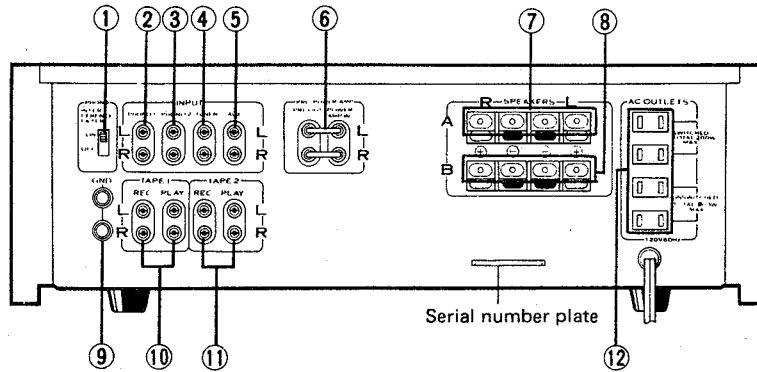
①
②
③
④
⑤
⑥
⑦
⑧

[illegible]
ON
OFF

INPUT
PHONO 1
PHONO 2
TUNER
AUX
L
R
L
R

PRE OUT / MAIN AMP
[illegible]
L
R

R — SPEAKERS — L
A
B
+
−
−
+

AC OUTLETS
SWITCHED
TOTAL 200W
MAX
UNSWITCHED
TOTAL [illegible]
MAX
120V60Hz

GND
L
R
TAPE 1
REC
PLAY
TAPE 2
REC
PLAY
L
R

Serial number plate

⑨
⑩
⑪
⑫